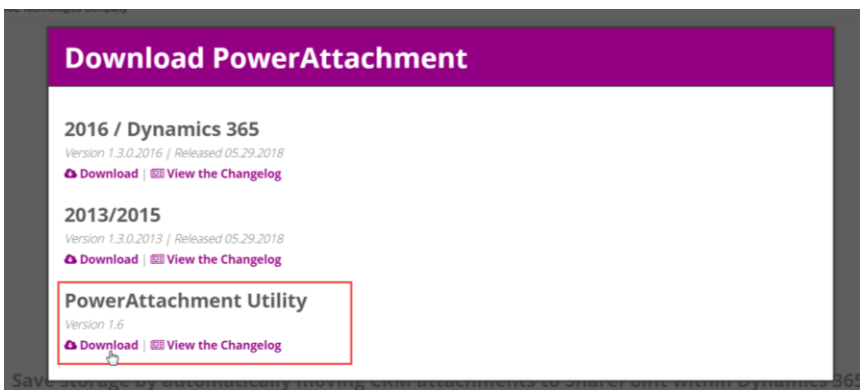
Download PowerAttachment

2016 / Dynamics 365

Version 1.3.0.2016 | Released 05.29.2018

Download | View the Changelog

2013/2015

Version 1.3.0.2013 | Released 05.29.2018

Download | View the Changelog

PowerAttachment Utility

Version 1.6

Download | View the Changelog

Save storage by automatically moving CRM attachments to SharePoint within Dynamics 365